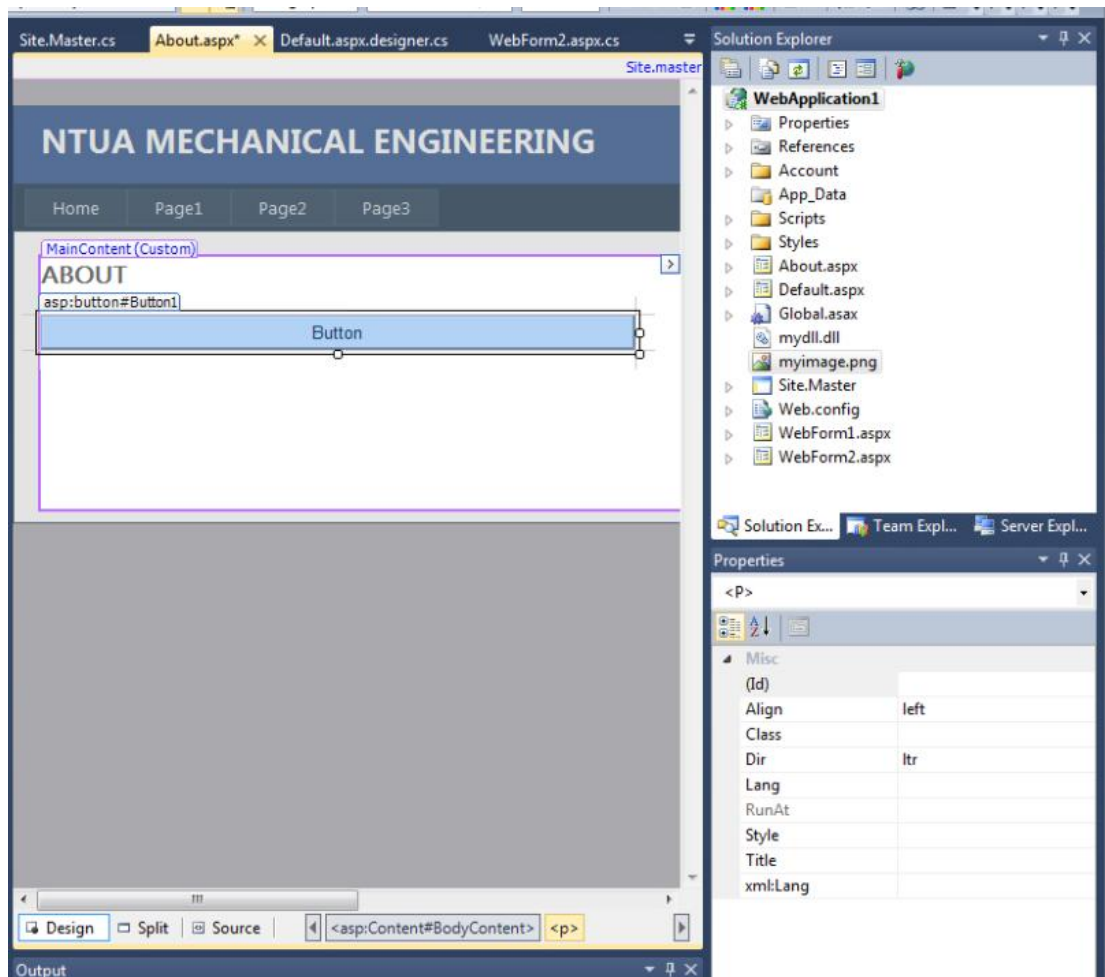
Site.Master.cs  About.aspx* ×  Default.aspx.designer.cs  WebForm2.aspx.cs

Site.master

NTUA MECHANICAL ENGINEERING

Home  Page1  Page2  Page3

MainContent (Custom)

ABOUT

asp:button#Button1

Button

Design  Split  Source  <asp:Content#BodyContent>  <p>

Output

Solution Explorer

WebApplication1
Properties
References
Account
App_Data
Scripts
Styles
About.aspx
Default.aspx
Global.asax
mydll.dll
myimage.png
Site.Master
Web.config
WebForm1.aspx
WebForm2.aspx

Solution Ex...  Team Expl...  Server Expl...

Properties

<P>

| Misc | |
|---|---|
| (Id) | |
| Align | left |
| Class | |
| Dir | ltr |
| Lang | |
| RunAt | |
| Style | |
| Title | |
| xml:Lang | |